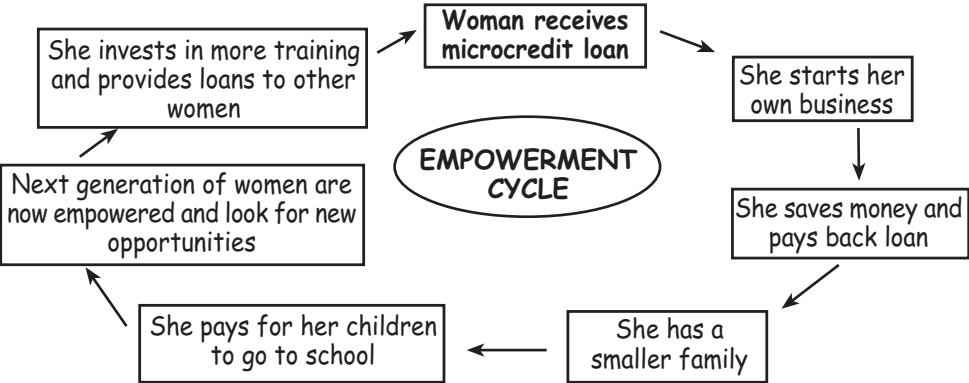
Woman receives microcredit loan

She starts her own business

She saves money and pays back loan

She has a smaller family

She pays for her children to go to school

Next generation of women are now empowered and look for new opportunities

She invests in more training and provides loans to other women

EMPOWERMENT CYCLE